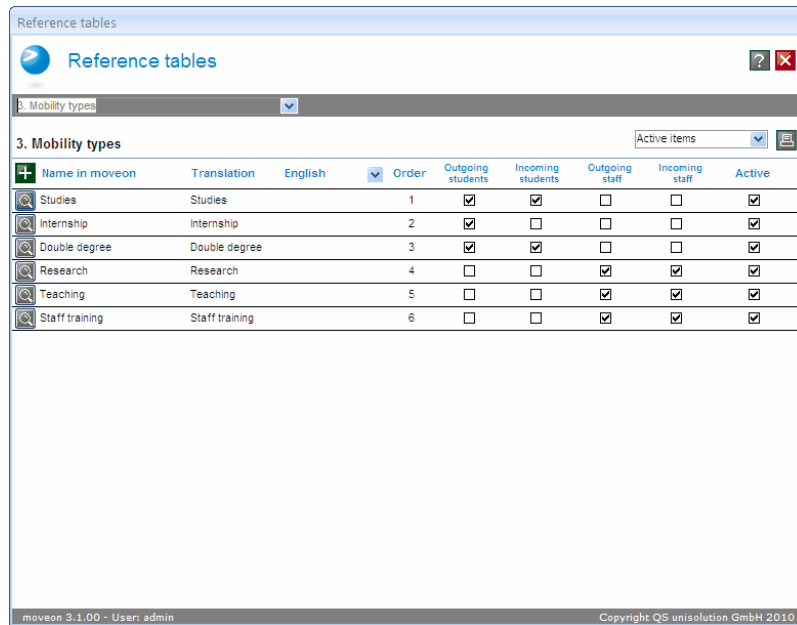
Reference tables

Reference tables

3. Mobility types

3. Mobility types

Active items

| Name in moveon | Translation | English | Order | Outgoing students | Incoming students | Outgoing staff | Incoming staff | Active |
|---|---|---|---|---|---|---|---|---|
| Studies | Studies | | 1 | ☑ | ☑ | ☐ | ☐ | ☑ |
| Internship | Internship | | 2 | ☑ | ☐ | ☐ | ☐ | ☑ |
| Double degree | Double degree | | 3 | ☑ | ☑ | ☐ | ☐ | ☑ |
| Research | Research | | 4 | ☐ | ☐ | ☑ | ☑ | ☑ |
| Teaching | Teaching | | 5 | ☐ | ☐ | ☑ | ☑ | ☑ |
| Staff training | Staff training | | 6 | ☐ | ☐ | ☑ | ☑ | ☑ |

moveon 3.1.00 - User: admin

Copyright QS unisolution GmbH 2010